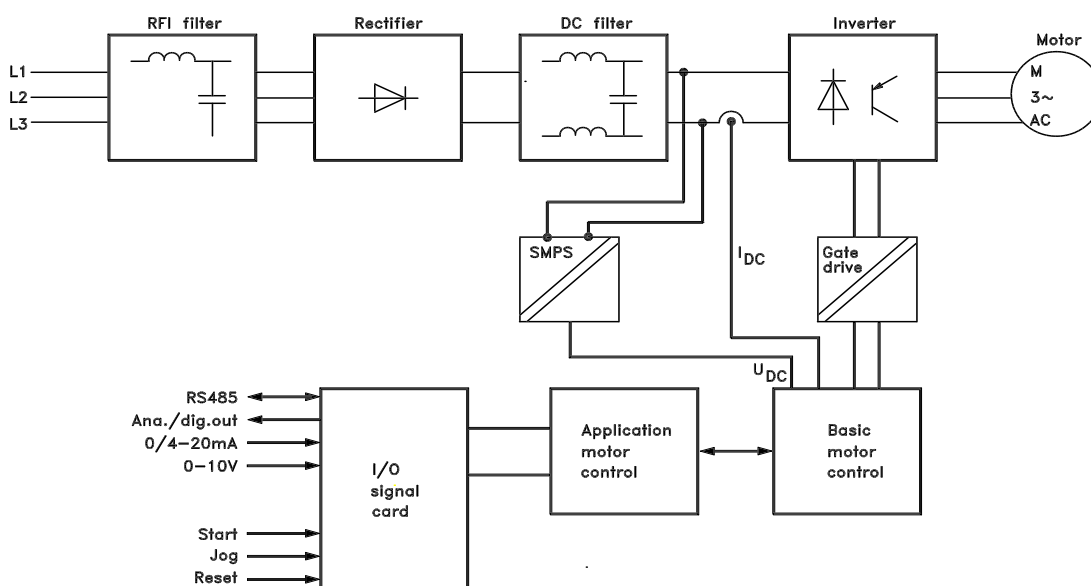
RFI filter
Rectifier
DC filter
Inverter
Motor

L1
L2
L3

M
3~
AC

SMPS
$I_{DC}$
Gate drive
$U_{DC}$

RS485
Ana./dig.out
0/4–20mA
0–10V

I/O signal card

Application motor control

Basic motor control

Start
Jog
Reset